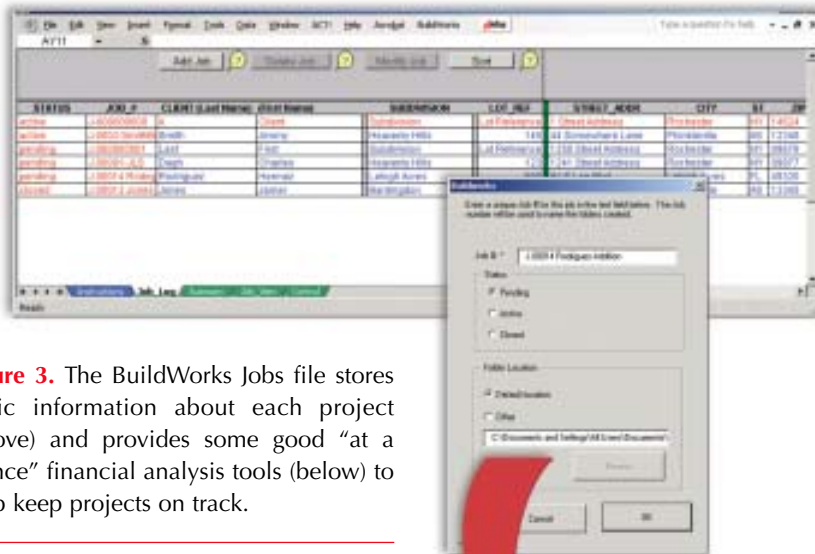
File Edit View Insert Format Tools Data Window ACT! Help Acrobat BuildWorks

A7/11

Add Job ? Delete Job ? Modify Job ? Sort ?

| STATUS | JOB_# | CLIENT (Last Name) | (first Name) | SUBDIVISION | LOT_NO# | STREET_ADDR | CITY | ST | ZIP |
|---|---|---|---|---|---|---|---|---|---|
| active | | | | Subdivision | Lot Reference | | Rochester | NY | 14624 |
| active | | Smith | Jimmy | Heavenly Hills | 149 | 44 Somewhere Lane | Pittsfield | NY | 12345 |
| pending | | Last | First | Subdivision | Lot Reference | | Rochester | NY | |
| pending | | Dash | Charles | Heavenly Hills | | | Rochester | NY | |
| pending | | Rodriguez | Hernan | Lehigh Acres | | | | FL | |
| closed | | Jones | James | | | | | NJ | |

Instructions Job_Log Summary Job_View Control

Ready

BuildWorks

Enter a unique Job ID for this job in the text field below. This Job number will be used to name the folders created.

Job # * J-00014 Rodriguez-Addition

Status
Pending
Active
Closed

Folder Location
Default location
Other
C:\Documents and Settings\All Users\Documents\

Browse

Cancel OK

ure 3. The BuildWorks Jobs file stores ic information about each project ove) and provides some good “at a nce” financial analysis tools (below) to o keep projects on track.